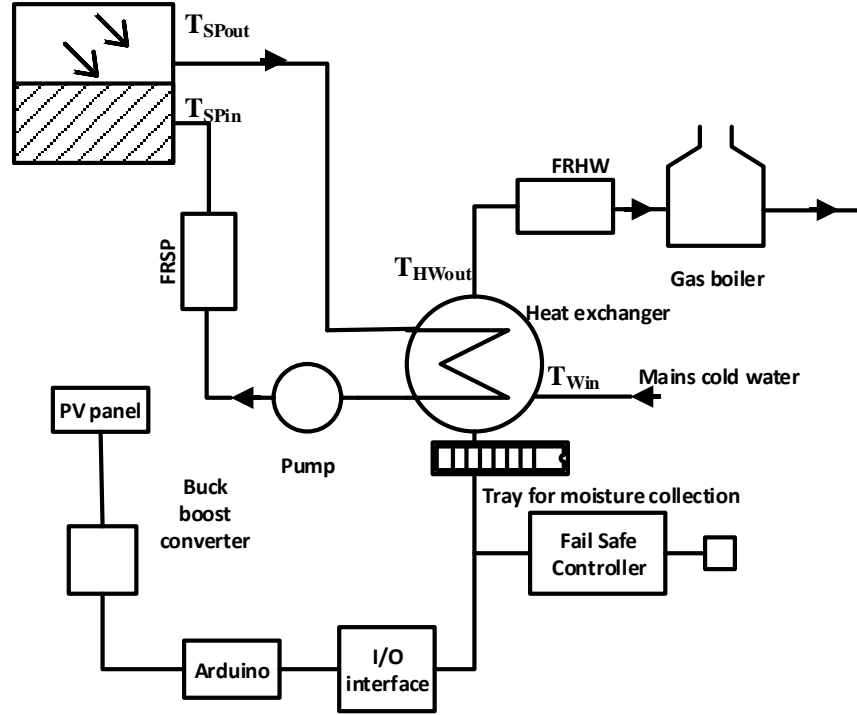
$T_{SPout}$

$T_{SPin}$

FRHW

Gas boiler

FRSP

$T_{HWout}$

Heat exchanger

$T_{Win}$

Mains cold water

PV panel

Pump

Buck boost converter

Tray for moisture collection

Fail Safe Controller

Arduino

I/O interface